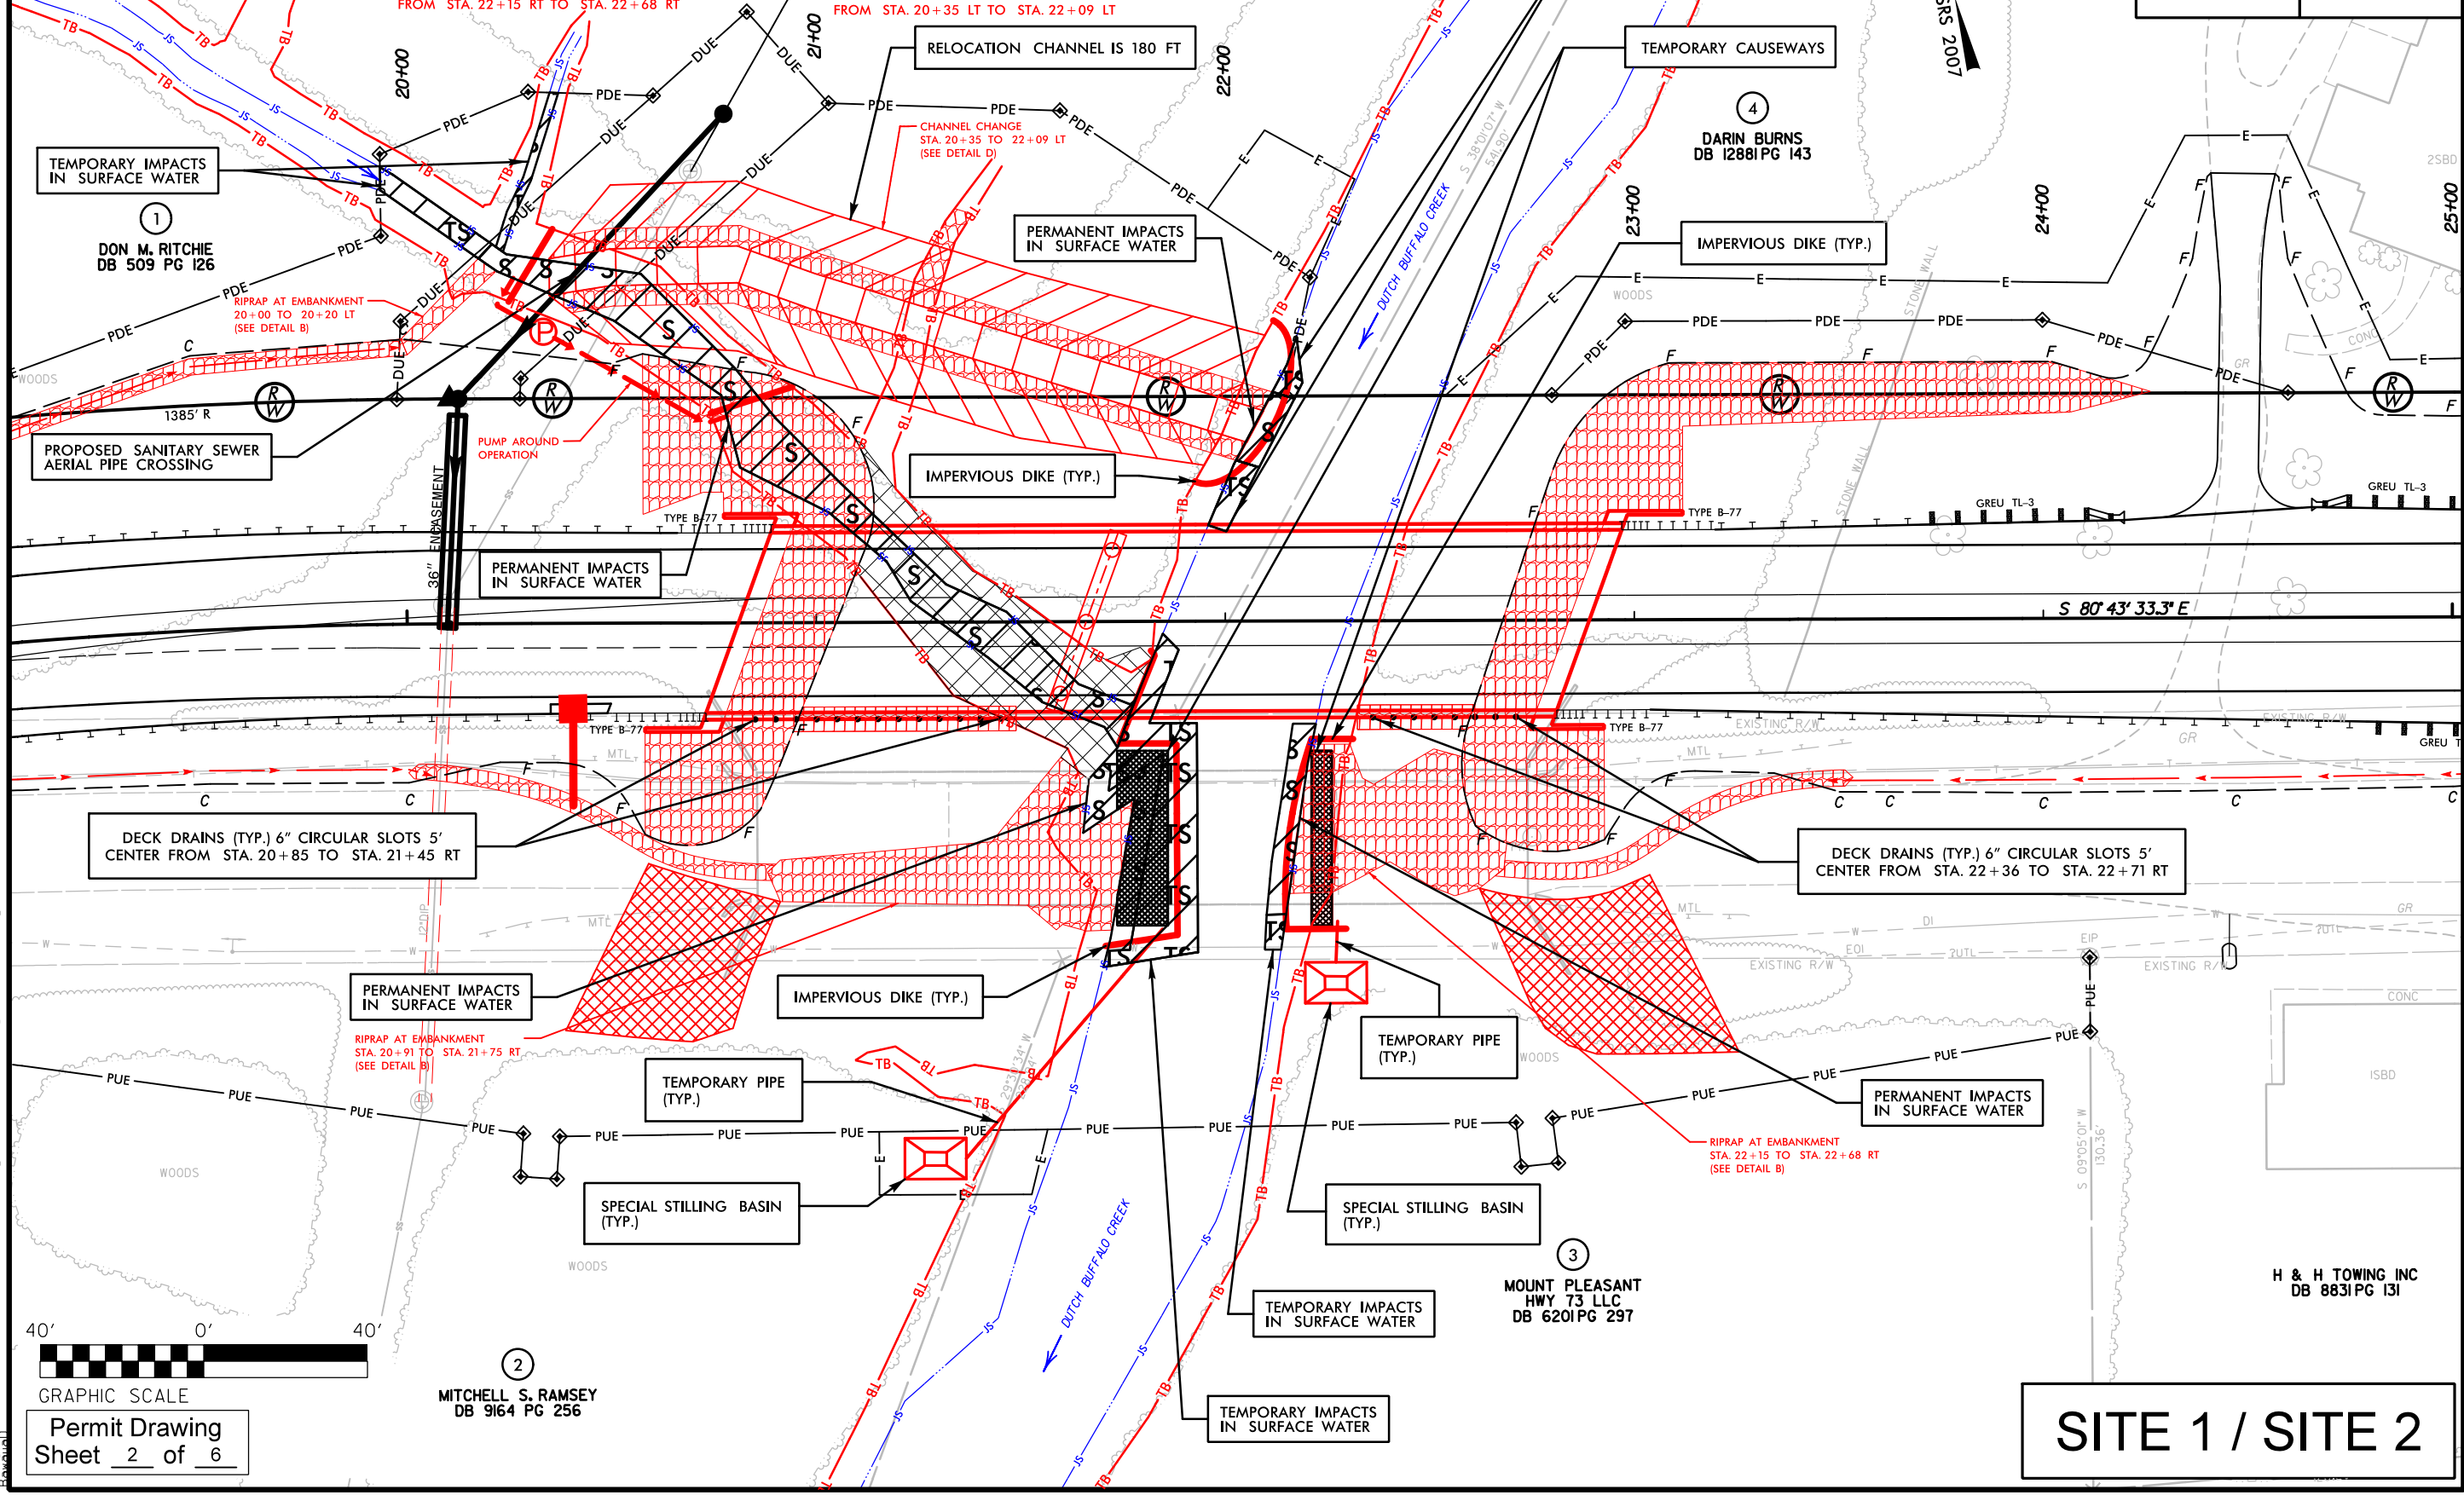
FROM STA. 22+15 RT TO STA. 22+68 RT

FROM STA. 20+35 LT TO STA. 22+09 LT

RELOCATION CHANNEL IS 180 FT

TEMPORARY CAUSEWAYS

SRS 2007

20+00

21+00

22+00

23+00

24+00

25+00

TEMPORARY IMPACTS IN SURFACE WATER

1
DON M. RITCHIE
DB 509 PG 126

CHANNEL CHANGE
STA. 20+35 TO 22+09 LT
(SEE DETAIL D)

PERMANENT IMPACTS IN SURFACE WATER

4
DARIN BURNS
DB 12881 PG 143

IMPERVIOUS DIKE (TYP.)

RIPRAP AT EMBANKMENT
20+00 TO 20+20 LT
(SEE DETAIL B)

DUTCH BUFFALO CREEK

WOODS

1385' R

PROPOSED SANITARY SEWER AERIAL PIPE CROSSING

PUMP AROUND OPERATION

IMPERVIOUS DIKE (TYP.)

36" ENCASEMENT

TYPE B-77

GREU TL-3

PERMANENT IMPACTS IN SURFACE WATER

S 80° 43' 33.3" E

TYPE B-77

EXISTING R/W

GREU TL-3

DECK DRAINS (TYP.) 6" CIRCULAR SLOTS 5' CENTER FROM STA. 20+85 TO STA. 21+45 RT

DECK DRAINS (TYP.) 6" CIRCULAR SLOTS 5' CENTER FROM STA. 22+36 TO STA. 22+71 RT

PERMANENT IMPACTS IN SURFACE WATER

IMPERVIOUS DIKE (TYP.)

RIPRAP AT EMBANKMENT
STA. 20+91 TO STA. 21+75 RT
(SEE DETAIL B)

TEMPORARY PIPE (TYP.)

TEMPORARY PIPE (TYP.)

PERMANENT IMPACTS IN SURFACE WATER

RIPRAP AT EMBANKMENT
STA. 22+15 TO STA. 22+68 RT
(SEE DETAIL B)

WOODS

SPECIAL STILLING BASIN (TYP.)

SPECIAL STILLING BASIN (TYP.)

3
MOUNT PLEASANT HWY 73 LLC
DB 6201 PG 297

H & H TOWING INC
DB 8831 PG 131

TEMPORARY IMPACTS IN SURFACE WATER

TEMPORARY IMPACTS IN SURFACE WATER

40' 0' 40'
GRAPHIC SCALE

Permit Drawing
Sheet 2 of 6

2
MITCHELL S. RAMSEY
DB 9164 PG 256

SITE 1 / SITE 2